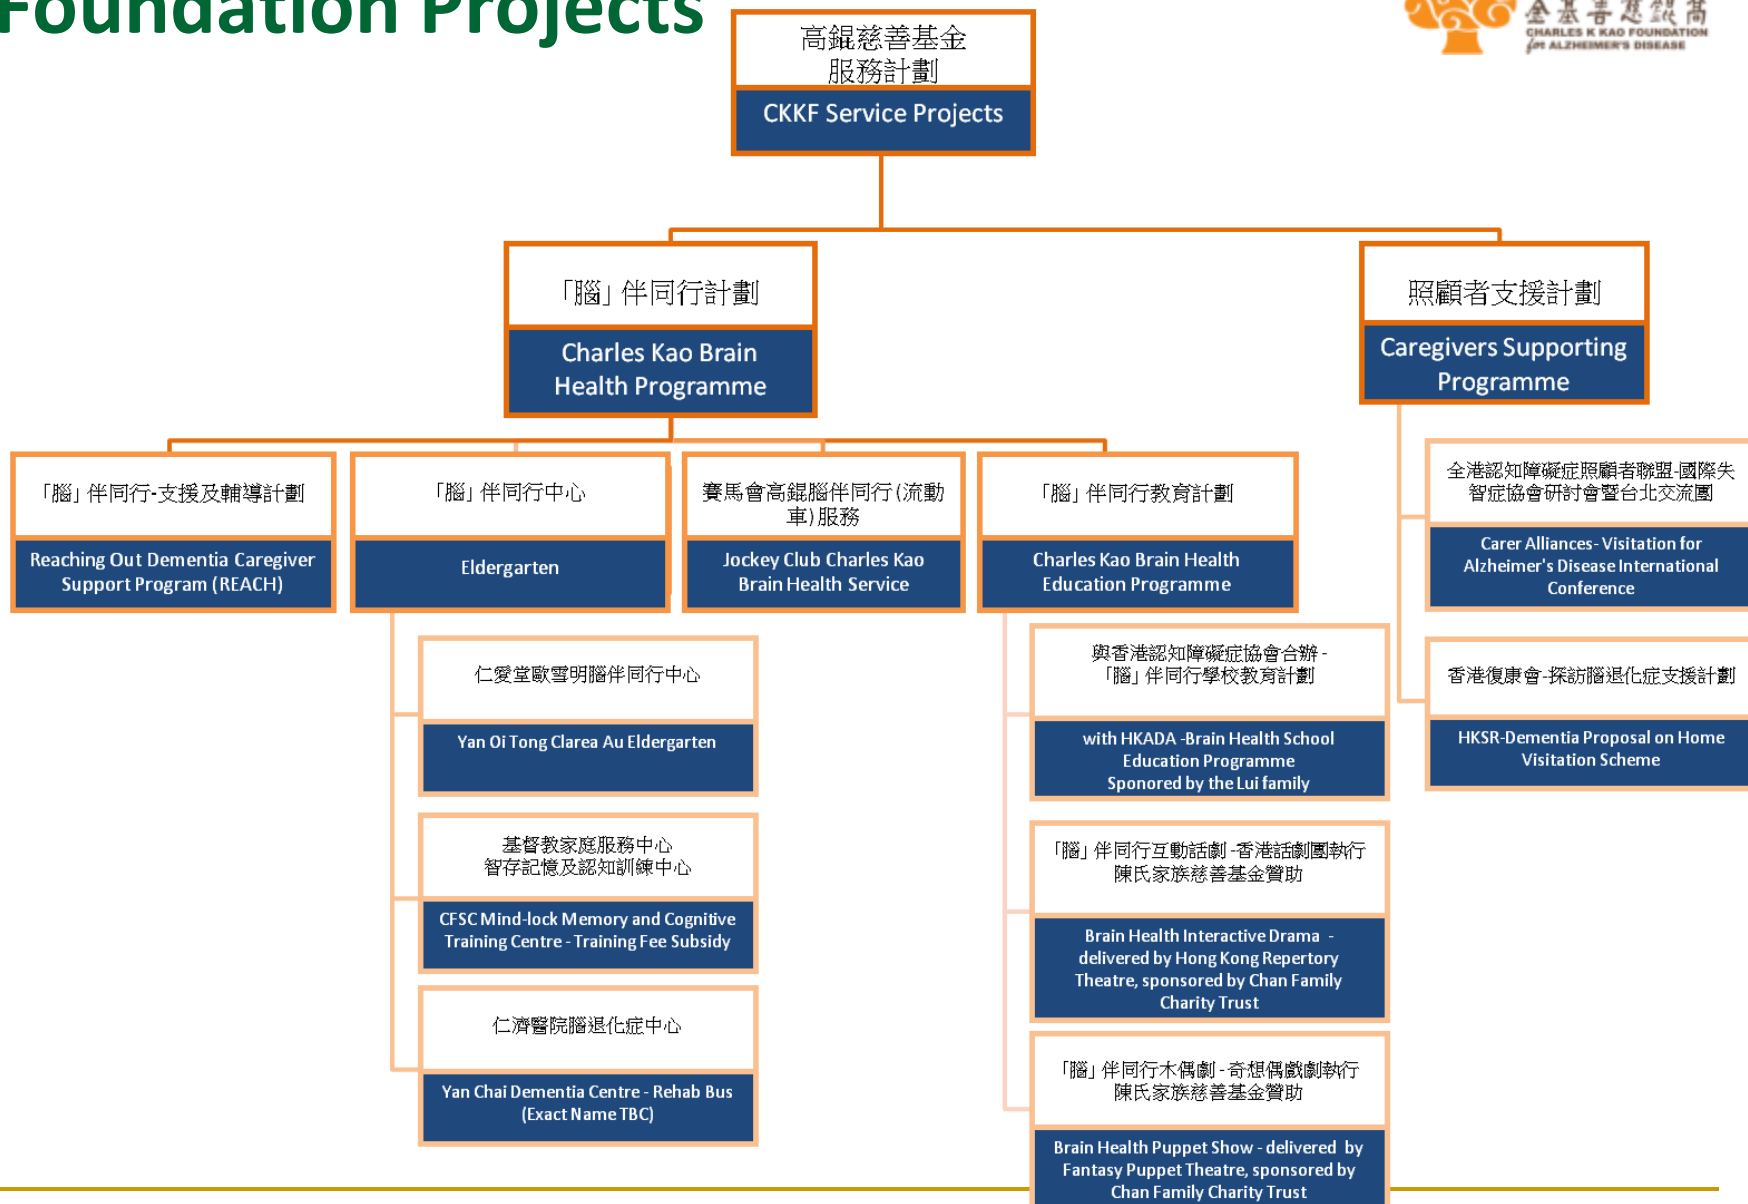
Foundation Projects

金基善慈親萬
CHARLES K KAO FOUNDATION for ALZHEIMER'S DISEASE

高錕慈善基金服務計劃
CKKF Service Projects

「腦」伴同行計劃
Charles Kao Brain Health Programme

照顧者支援計劃
Caregivers Supporting Programme

「腦」伴同行-支援及輔導計劃
Reaching Out Dementia Caregiver Support Program (REACH)

「腦」伴同行中心
Eldergarten

賽馬會高錕腦伴同行(流動車)服務
Jockey Club Charles Kao Brain Health Service

「腦」伴同行教育計劃
Charles Kao Brain Health Education Programme

全港認知障礙症照顧者聯盟-國際失智症協會研討會暨台北交流團
Carer Alliances- Visitation for Alzheimer's Disease International Conference

仁愛堂歐雪明腦伴同行中心
Yan Oi Tong Clarea Au Eldergarten

與香港認知障礙症協會合辦-「腦」伴同行學校教育計劃
with HKADA -Brain Health School Education Programme Sponored by the Lui family

香港復康會-探訪腦退化症支援計劃
HKSR-Dementia Proposal on Home Visitation Scheme

基督教家庭服務中心智存記憶及認知訓練中心
CFSC Mind-lock Memory and Cognitive Training Centre - Training Fee Subsidy

「腦」伴同行互動話劇-香港話劇團執行陳氏家族慈善基金贊助
Brain Health Interactive Drama - delivered by Hong Kong Repertory Theatre, sponsored by Chan Family Charity Trust

仁濟醫院腦退化症中心
Yan Chai Dementia Centre - Rehab Bus (Exact Name TBC)

「腦」伴同行木偶劇-奇想偶戲劇執行陳氏家族慈善基金贊助
Brain Health Puppet Show - delivered by Fantasy Puppet Theatre, sponsored by Chan Family Charity Trust